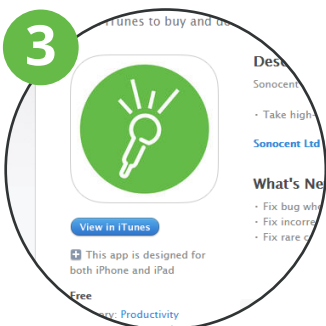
3

iTunes to buy and d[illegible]

View in iTunes

This app is designed for both iPhone and iPad

Free

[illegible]ory: Productivity

Des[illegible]

Sonocent

• Take high-

Sonocent Ltd

What's Ne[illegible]

• Fix bug wh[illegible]

• Fix incorre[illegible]

• Fix rare c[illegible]